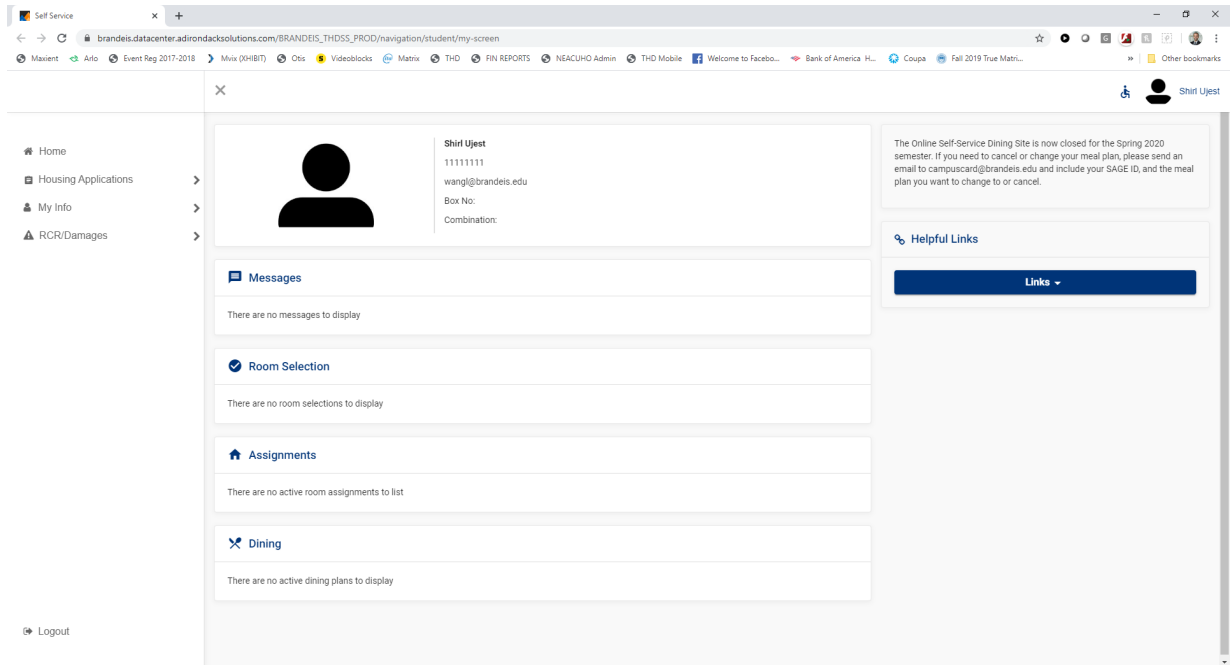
Self Service

brandeis.datacenter.adirondacksolutions.com/BRANDEIS_THDSS_PROD/navigation/student/my-screen

Maxient Arlo Event Reg 2017-2018 Mvix (XHIBIT) Otis Videoblocks Matrix THD FIN REPORTS NEACUHO Admin THD Mobile Welcome to Facebo... Bank of America H... Coupa Fall 2019 True Matri... Other bookmarks

Shirl Ujest

Home
Housing Applications
My Info
RCR/Damages

Shirl Ujest
11111111
wangl@brandeis.edu
Box No:
Combination:

Messages
There are no messages to display

Room Selection
There are no room selections to display

Assignments
There are no active room assignments to list

Dining
There are no active dining plans to display

The Online Self-Service Dining Site is now closed for the Spring 2020 semester. If you need to cancel or change your meal plan, please send an email to campuscard@brandeis.edu and include your SAGE ID, and the meal plan you want to change to or cancel.

Helpful Links

Links

Logout